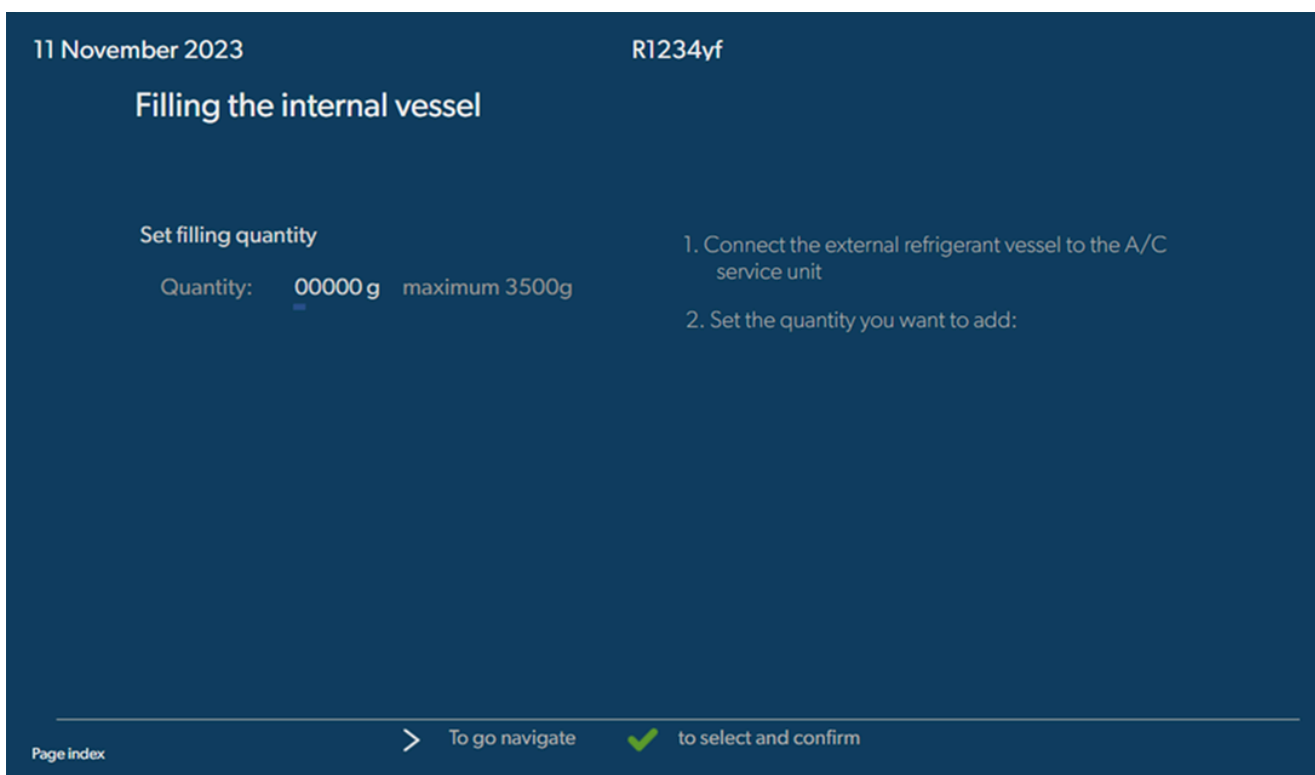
11 November 2023

R1234yf

Filling the internal vessel

Set filling quantity

Quantity: 00000 g maximum 3500g

1. Connect the external refrigerant vessel to the A/C service unit

2. Set the quantity you want to add:

Page index

To go navigate

to select and confirm